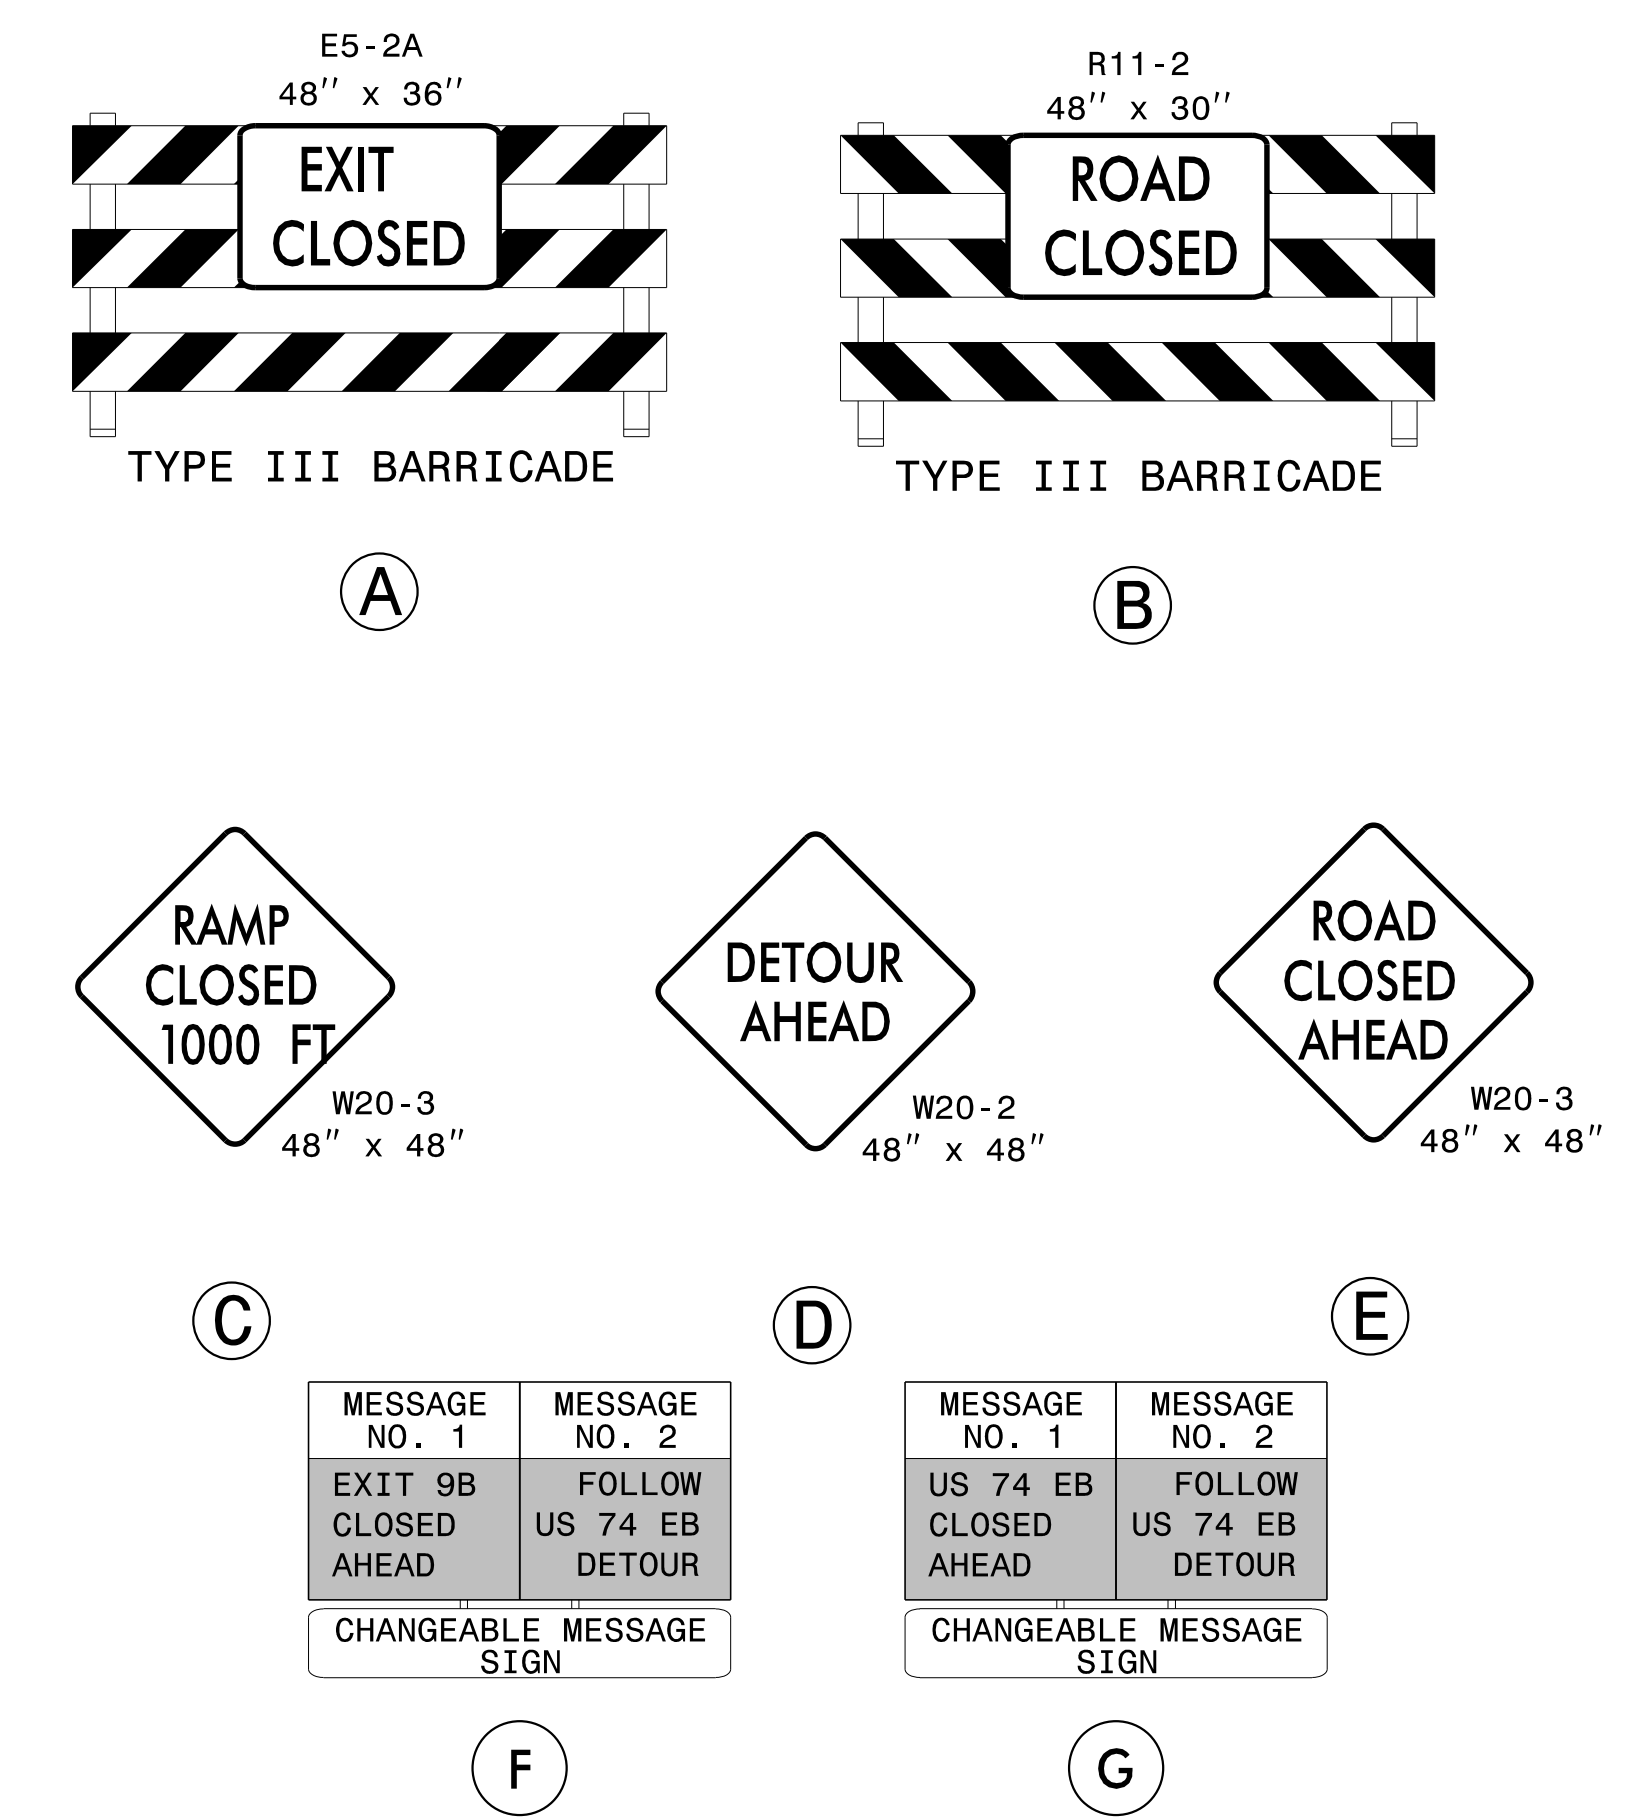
E5-2A
48″ x 36″

EXIT
CLOSED

TYPE III BARRICADE

A

R11-2
48″ x 30″

ROAD
CLOSED

TYPE III BARRICADE

B

RAMP
CLOSED
1000 FT

W20-3
48″ x 48″

C

DETOUR
AHEAD

W20-2
48″ x 48″

D

ROAD
CLOSED
AHEAD

W20-3
48″ x 48″

E

| MESSAGE NO. 1 | MESSAGE NO. 2 |
|---|---|
| EXIT 9B CLOSED AHEAD | FOLLOW US 74 EB DETOUR |

CHANGEABLE MESSAGE SIGN

F

| MESSAGE NO. 1 | MESSAGE NO. 2 |
|---|---|
| US 74 EB CLOSED AHEAD | FOLLOW US 74 EB DETOUR |

CHANGEABLE MESSAGE SIGN

G